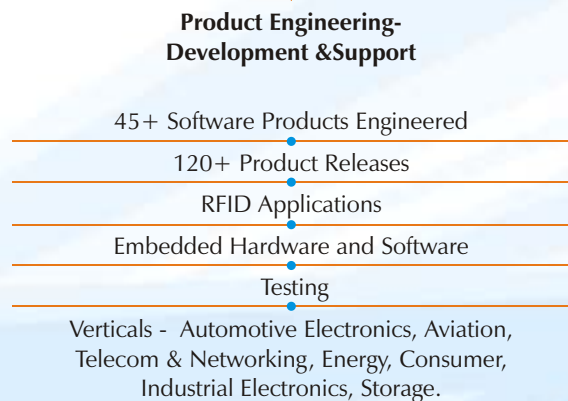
**Product Engineering-
Development &Support**

45+ Software Products Engineered

120+ Product Releases

RFID Applications

Embedded Hardware and Software

Testing

Verticals - Automotive Electronics, Aviation, Telecom & Networking, Energy, Consumer, Industrial Electronics, Storage.